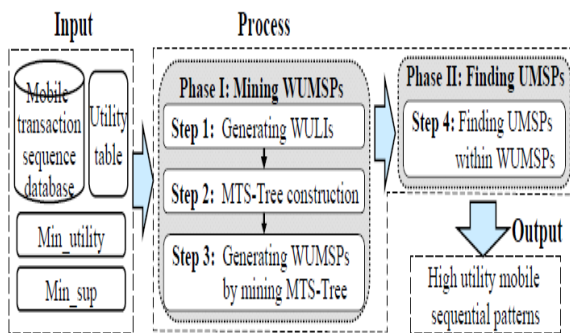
Input

Process

Mobile transaction sequence database

Utility table

Min_utility

Min_sup

Phase I: Mining WUMSPs

Step 1: Generating WULIs

Step 2: MTS-Tree construction

Step 3: Generating WUMSPs by mining MTS-Tree

Phase II: Finding UMSPs

Step 4: Finding UMSPs within WUMSPs

Output

High utility mobile sequential patterns